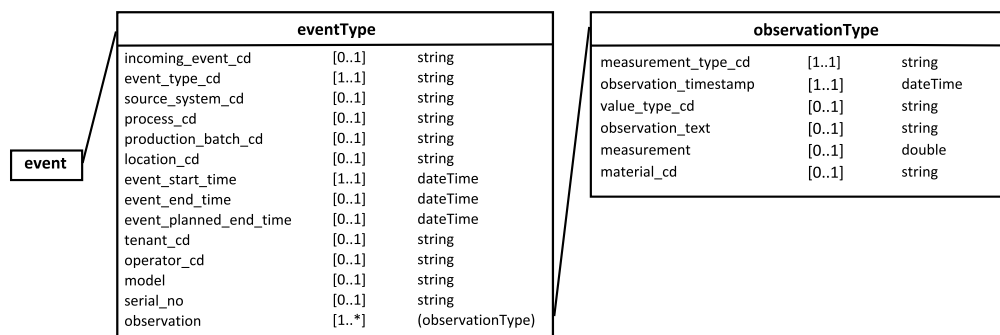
event

| eventType | | |
|---|---|---|
| incoming_event_cd | [0..1] | string |
| event_type_cd | [1..1] | string |
| source_system_cd | [0..1] | string |
| process_cd | [0..1] | string |
| production_batch_cd | [0..1] | string |
| location_cd | [0..1] | string |
| event_start_time | [1..1] | dateTime |
| event_end_time | [0..1] | dateTime |
| event_planned_end_time | [0..1] | dateTime |
| tenant_cd | [0..1] | string |
| operator_cd | [0..1] | string |
| model | [0..1] | string |
| serial_no | [0..1] | string |
| observation | [1..*] | (observationType) |

| observationType | | |
|---|---|---|
| measurement_type_cd | [1..1] | string |
| observation_timestamp | [1..1] | dateTime |
| value_type_cd | [0..1] | string |
| observation_text | [0..1] | string |
| measurement | [0..1] | double |
| material_cd | [0..1] | string |